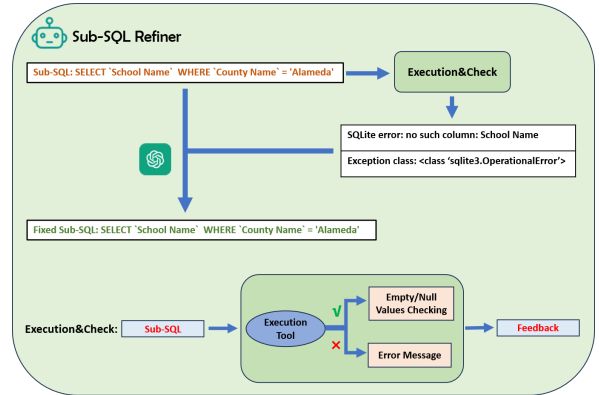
Sub-SQL Refiner

Sub-SQL: SELECT `School Name` WHERE `County Name` = 'Alameda'

Execution&Check

SQLite error: no such column: School Name

Exception class: <class 'sqlite3.OperationalError'>

Fixed Sub-SQL: SELECT `School Name` WHERE `County Name` = 'Alameda'

Execution&Check:

Sub-SQL

Execution Tool

√

Empty/Null Values Checking

×

Error Message

Feedback